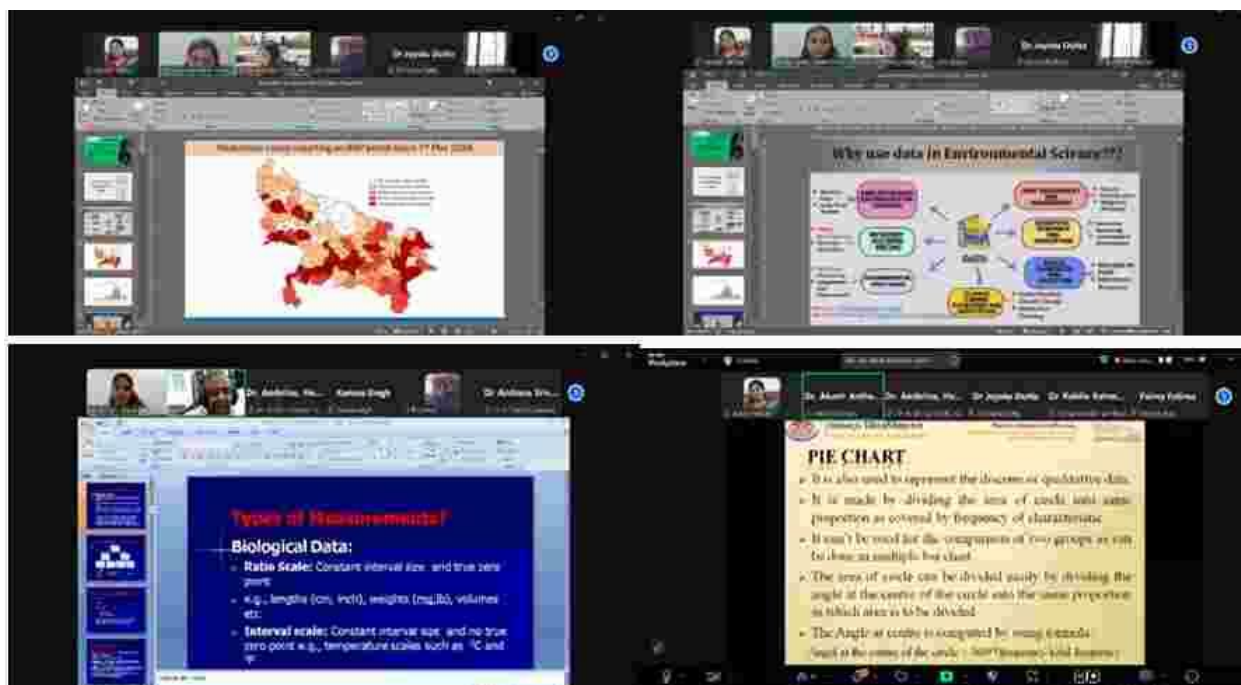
Dr Jayatu Dutta

Why use data in Environmental Science???

Dr Jayatu Dutta

Dr. Ambrina, Ha... Kalana Singh Dr Ambrina Sra...

Types of Measurements?

Biological Data:

- Ratio Scale: Constant interval size and true zero point
- e.g., lengths (cm, inch), weights (mg,lb), volumes etc.
- Interval scale: Constant interval size and no true zero point e.g., temperature scales such as °C and °F

Dr. Akash Antha... Dr. Ambrina, Ha... Dr Jayatu Dutta Dr Riddhi Rahm... Fairuz Fatima

PIE CHART

- It is also used to represent the discrete or qualitative data.
- It is made by dividing the area of circle into same proportion as covered by frequency of characteristic.
- It can't be used for the comparison of two groups as can be done in multiple bar chart.
- The area of circle can be divided easily by dividing the angle at the centre of the circle into the same proportion in which area is to be divided.
- The Angle at centre is computed by using formula:

Angle at the centre of the circle = 360° (frequency/total frequency)